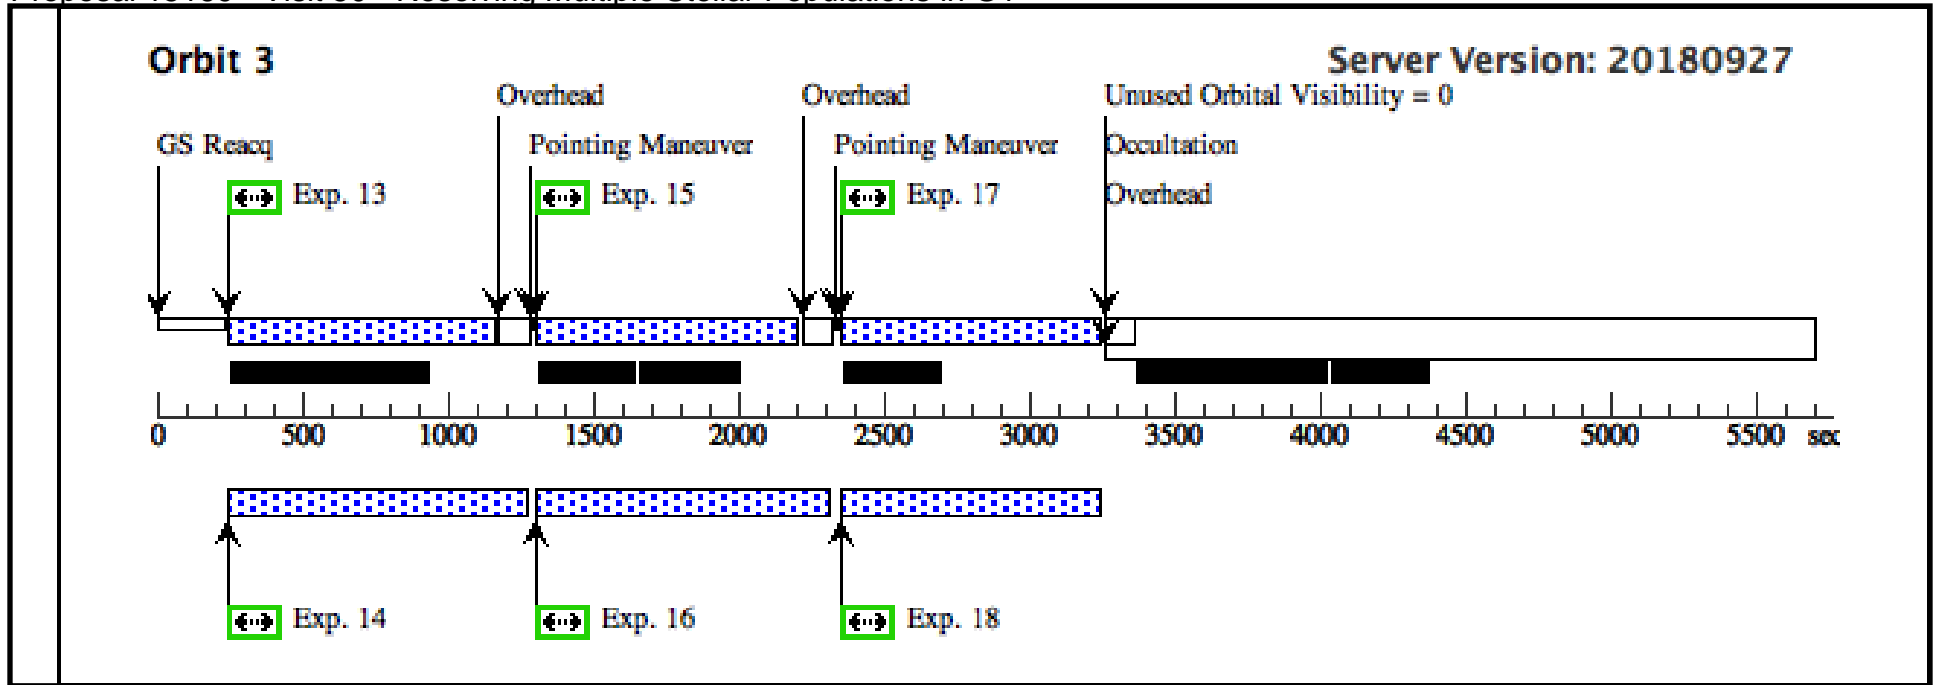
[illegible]

Orbit 3

Server Version: 20180927

Overhead

Overhead

Unused Orbital Visibility = 0

GS Reacq

Pointing Maneuver

Pointing Maneuver

Occultation

Exp. 13

Exp. 15

Exp. 17

Overhead

0 500 1000 1500 2000 2500 3000 3500 4000 4500 5000 5500 sec

Exp. 14

Exp. 16

Exp. 18